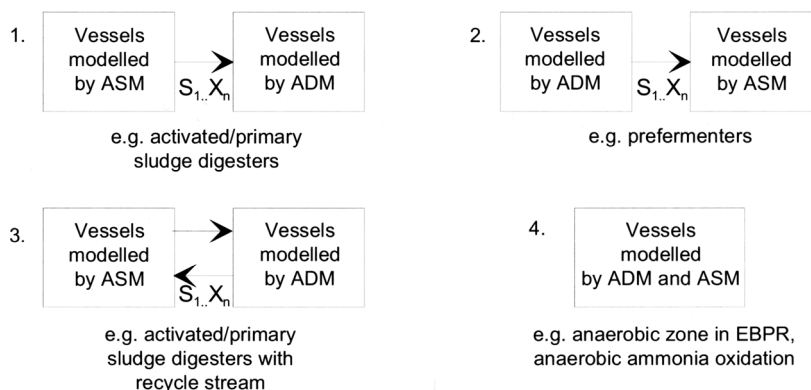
1.

Vessels modelled by ASM

$S_{1..}X_n$

Vessels modelled by ADM

e.g. activated/primary sludge digesters

2.

Vessels modelled by ADM

$S_{1..}X_n$

Vessels modelled by ASM

e.g. prefermenters

3.

Vessels modelled by ASM

$S_{1..}X_n$

Vessels modelled by ADM

e.g. activated/primary sludge digesters with recycle stream

4.

Vessels modelled by ADM and ASM

e.g. anaerobic zone in EBPR, anaerobic ammonia oxidation